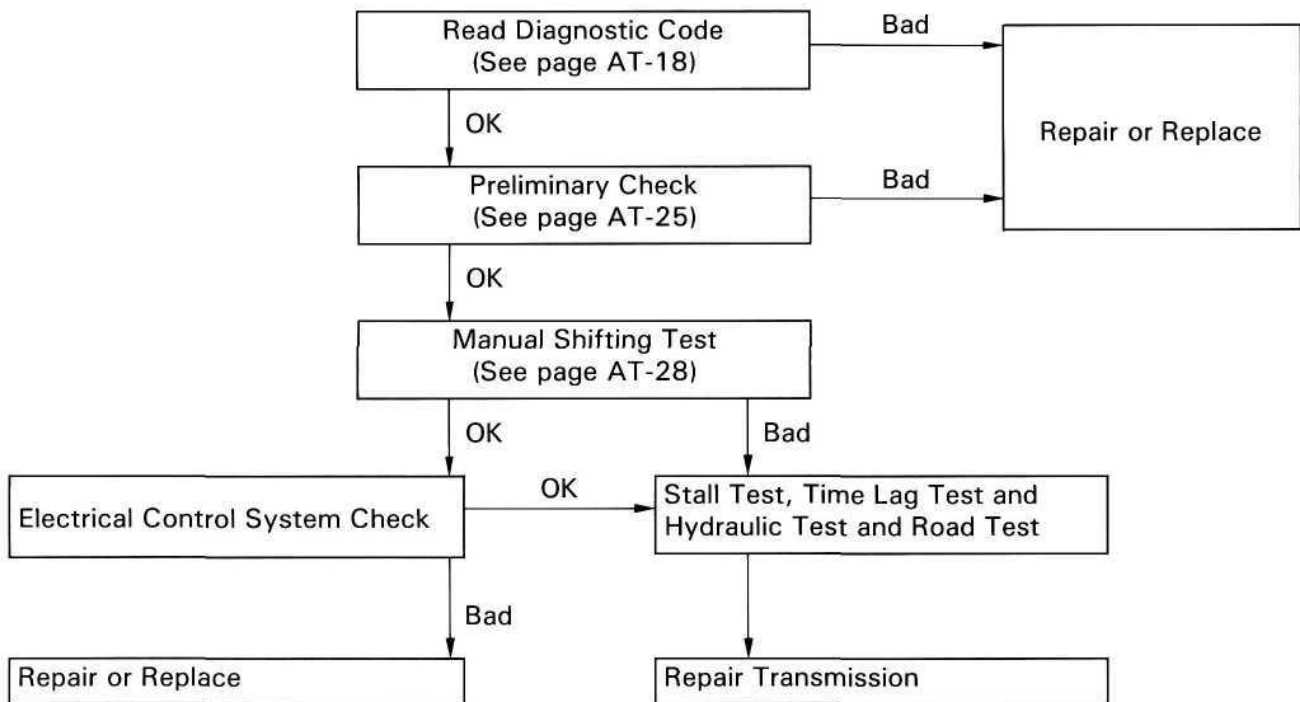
Read Diagnostic Code
(See page AT-18)

Bad

Repair or Replace

OK

Preliminary Check
(See page AT-25)

Bad

OK

Manual Shifting Test
(See page AT-28)

OK

Bad

Electrical Control System Check

OK

Stall Test, Time Lag Test and Hydraulic Test and Road Test

Bad

Repair or Replace

Repair Transmission